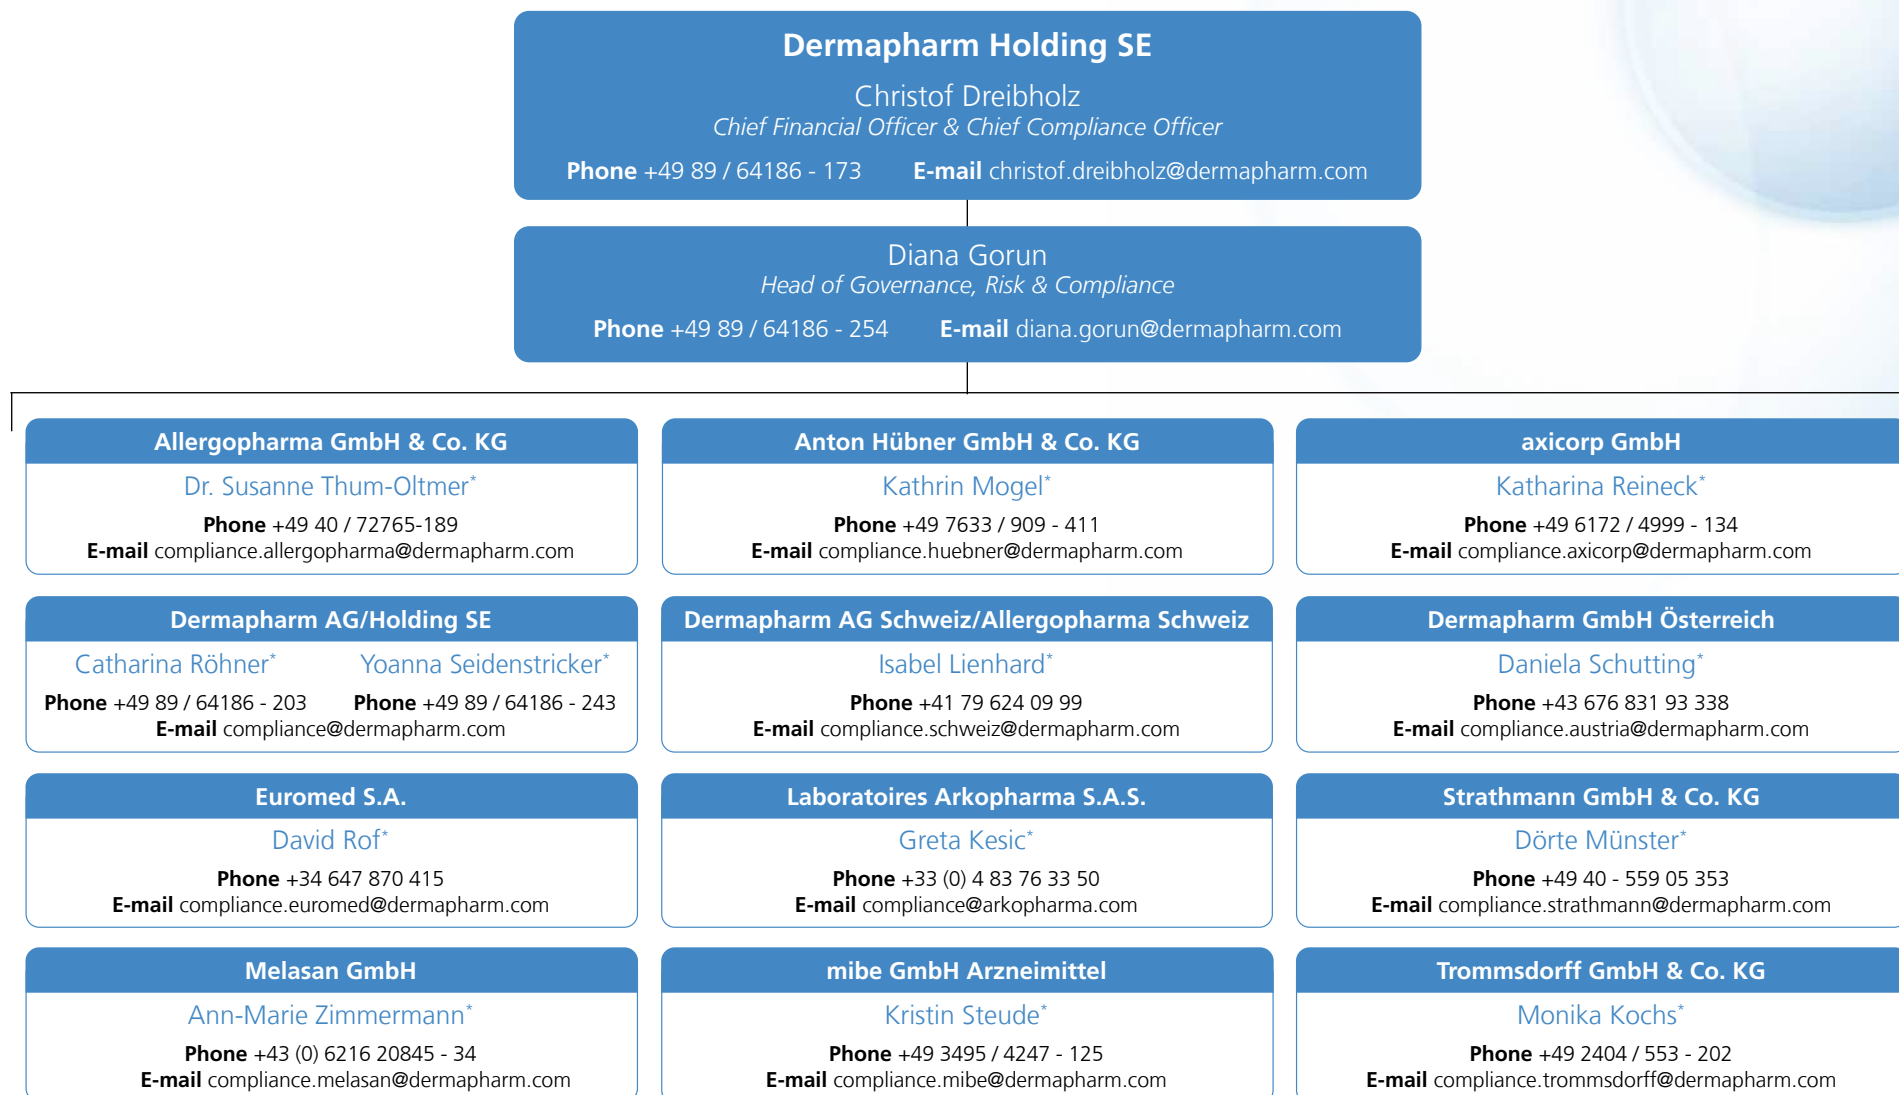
Dermapharm Holding SE

Christof Dreibholz
Chief Financial Officer & Chief Compliance Officer

Phone +49 89 / 64186 - 173 E-mail christof.dreibholz@dermapharm.com

Diana Gorun
Head of Governance, Risk & Compliance

Phone +49 89 / 64186 - 254 E-mail diana.gorun@dermapharm.com

Allergopharma GmbH & Co. KG

Dr. Susanne Thum-Oltmer*

Phone +49 40 / 72765-189
E-mail compliance.allergopharma@dermapharm.com

Anton Hübner GmbH & Co. KG

Kathrin Mogel*

Phone +49 7633 / 909 - 411
E-mail compliance.huebner@dermapharm.com

axicorp GmbH

Katharina Reineck*

Phone +49 6172 / 4999 - 134
E-mail compliance.axicorp@dermapharm.com

Dermapharm AG/Holding SE

Catharina Röhner* Yoanna Seidenstricker*

Phone +49 89 / 64186 - 203 Phone +49 89 / 64186 - 243
E-mail compliance@dermapharm.com

Dermapharm AG Schweiz/Allergopharma Schweiz

Isabel Lienhard*

Phone +41 79 624 09 99
E-mail compliance.schweiz@dermapharm.com

Dermapharm GmbH Österreich

Daniela Schutting*

Phone +43 676 831 93 338
E-mail compliance.austria@dermapharm.com

Euromed S.A.

David Rof*

Phone +34 647 870 415
E-mail compliance.euromed@dermapharm.com

Laboratoires Arkopharma S.A.S.

Greta Kesic*

Phone +33 (0) 4 83 76 33 50
E-mail compliance@arkopharma.com

Strathmann GmbH & Co. KG

Dörte Münster*

Phone +49 40 - 559 05 353
E-mail compliance.strathmann@dermapharm.com

Melasan GmbH

Ann-Marie Zimmermann*

Phone +43 (0) 6216 20845 - 34
E-mail compliance.melasan@dermapharm.com

mibe GmbH Arzneimittel

Kristin Steude*

Phone +49 3495 / 4247 - 125
E-mail compliance.mibe@dermapharm.com

Trommsdorff GmbH & Co. KG

Monika Kochs*

Phone +49 2404 / 553 - 202
E-mail compliance.trommsdorff@dermapharm.com